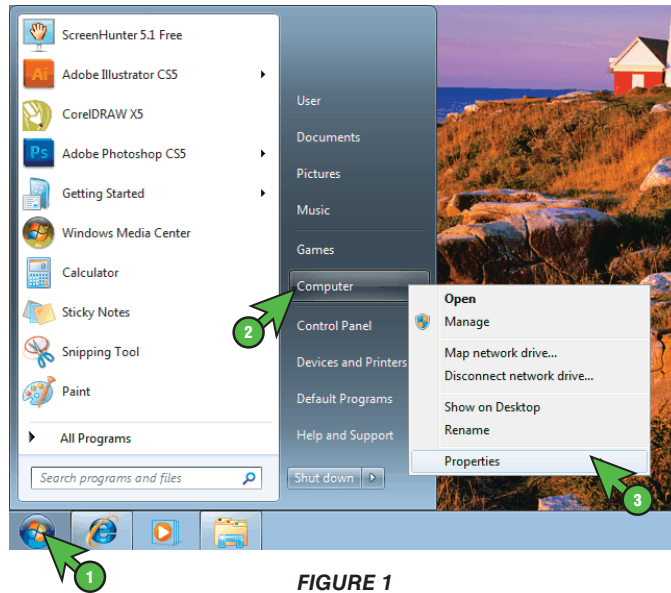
ScreenHunter 5.1 Free
Adobe Illustrator CS5
CorelDRAW X5
Adobe Photoshop CS5
Getting Started
Windows Media Center
Calculator
Sticky Notes
Snipping Tool
Paint
All Programs
Search programs and files

User
Documents
Pictures
Music
Games
Computer
Control Panel
Devices and Printers
Default Programs
Help and Support
Shut down

Open
Manage
Map network drive...
Disconnect network drive...
Show on Desktop
Rename
Properties

2
3
1

FIGURE 1